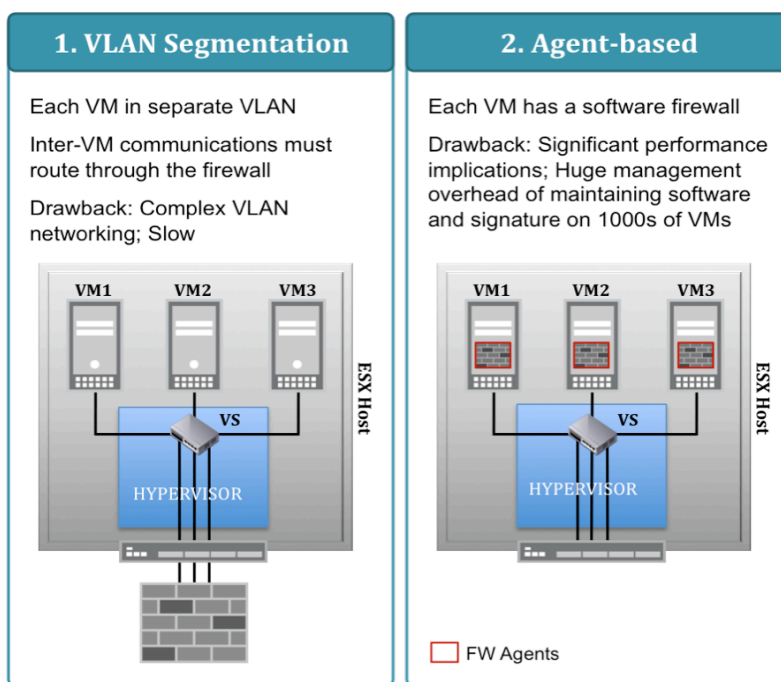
1. VLAN Segmentation

Each VM in separate VLAN

Inter-VM communications must route through the firewall

Drawback: Complex VLAN networking; Slow

VM1
VM2
VM3
VS
HYPERVISOR
ESX Host

2. Agent-based

Each VM has a software firewall

Drawback: Significant performance implications; Huge management overhead of maintaining software and signature on 1000s of VMs

VM1
VM2
VM3
VS
HYPERVISOR
ESX Host

FW Agents